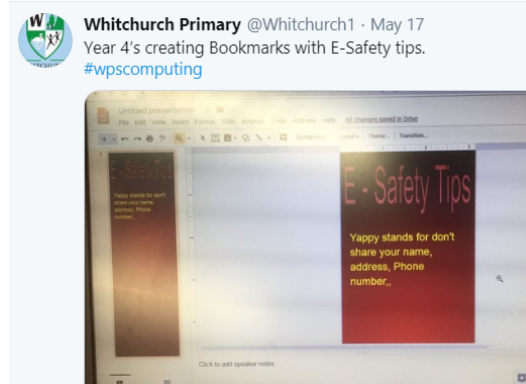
W

Whitchurch Primary @Whitchurch1 · May 17
Year 4's creating Bookmarks with E-Safety tips.
#wpscomputing

Untitled presentation
File Edit View Insert Format Slide Arrange Tools Add-ons Help All changes saved in Drive

Background... Layout Theme... Transition...

E - Safety Tips

Yappy stands for don't share your name, address, Phone number,,

E - Safety Tips

Yappy stands for don't share your name, address, Phone number,,

Click to add speaker notes